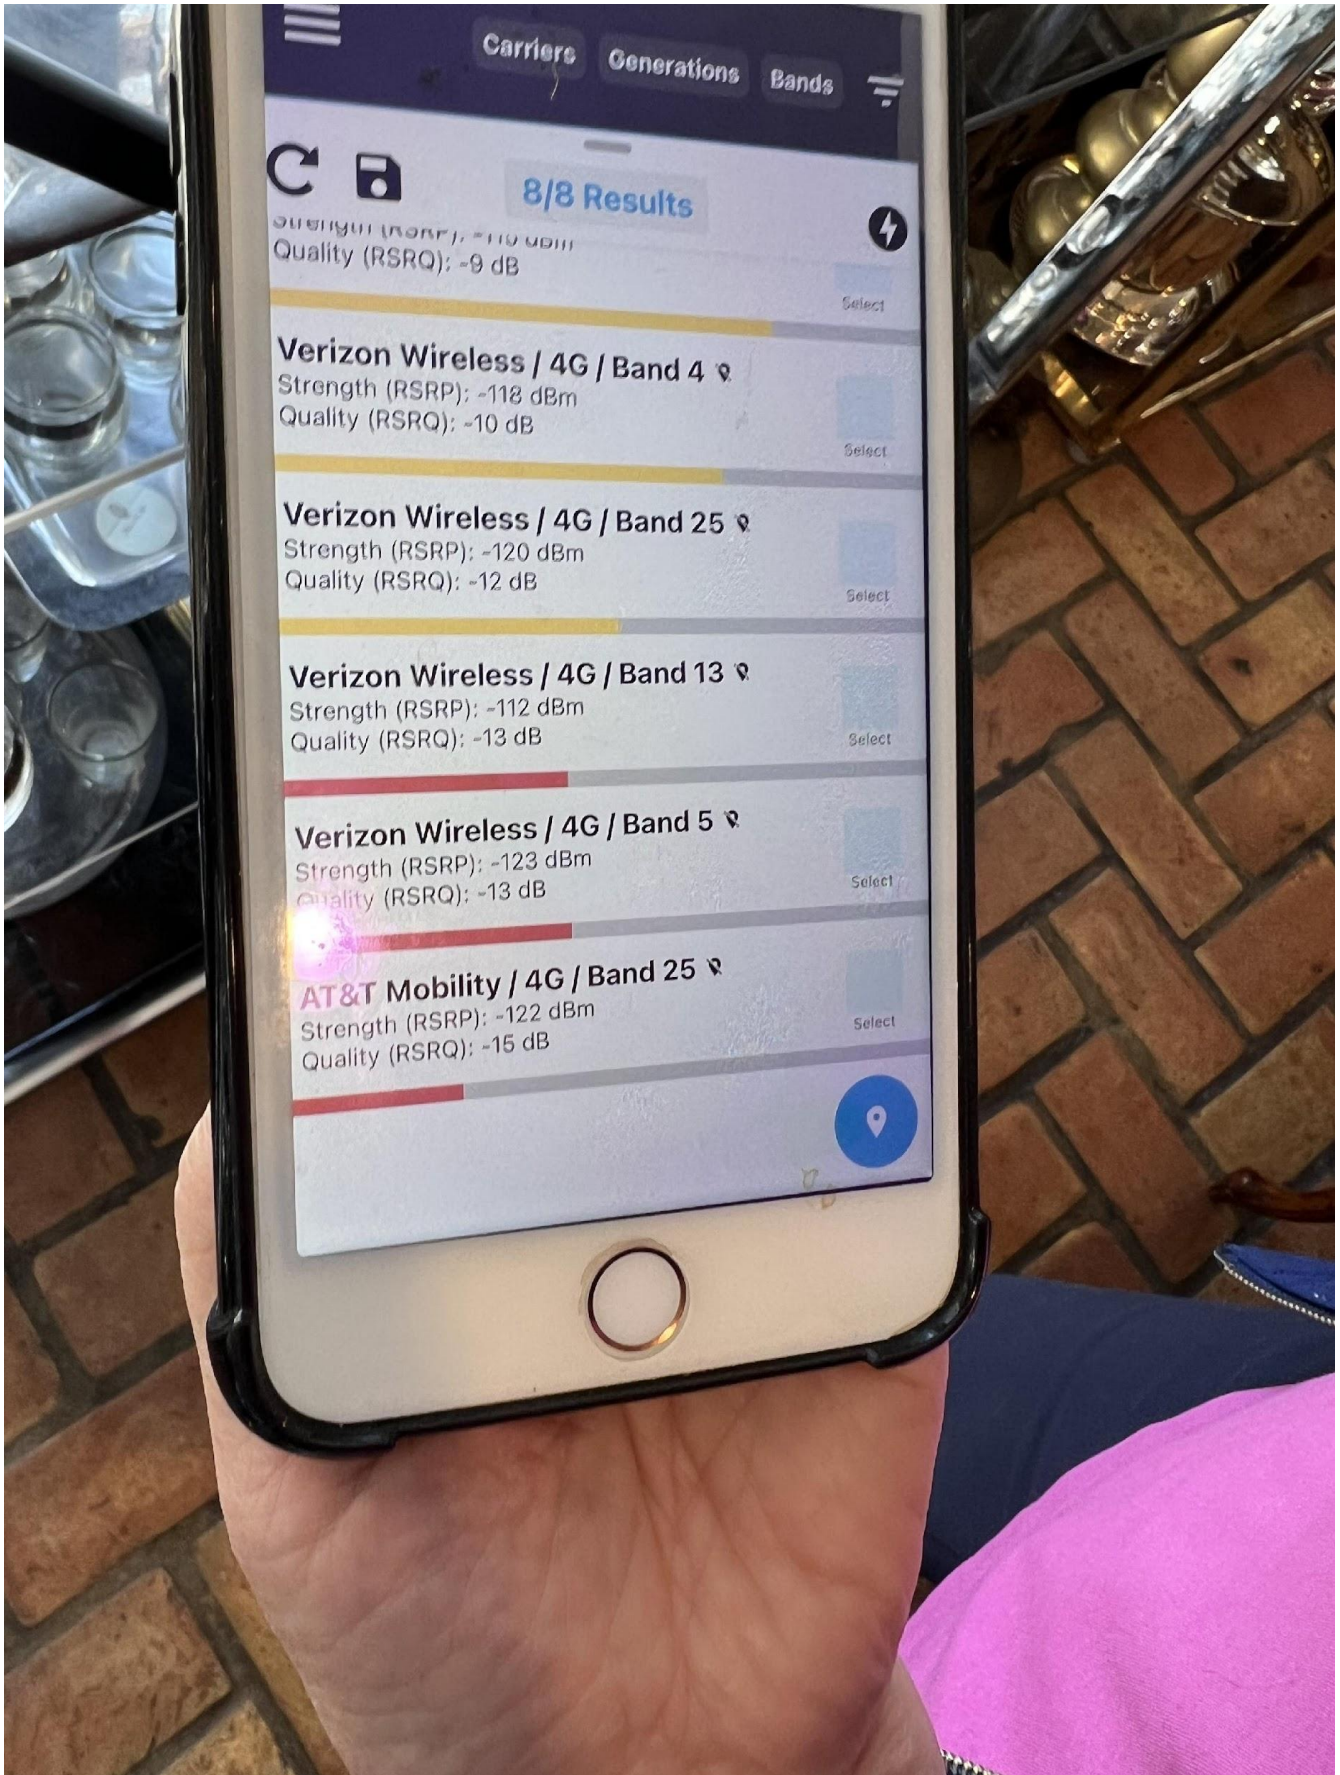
Carriers Generations Bands

8/8 Results

Strength (RSRP): -1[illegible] dBm
Quality (RSRQ): -9 dB
Select

Verizon Wireless / 4G / Band 4
Strength (RSRP): -118 dBm
Quality (RSRQ): -10 dB
Select

Verizon Wireless / 4G / Band 25
Strength (RSRP): -120 dBm
Quality (RSRQ): -12 dB
Select

Verizon Wireless / 4G / Band 13
Strength (RSRP): -112 dBm
Quality (RSRQ): -13 dB
Select

Verizon Wireless / 4G / Band 5
Strength (RSRP): -123 dBm
Quality (RSRQ): -13 dB
Select

AT&T Mobility / 4G / Band 25
Strength (RSRP): -122 dBm
Quality (RSRQ): -15 dB
Select